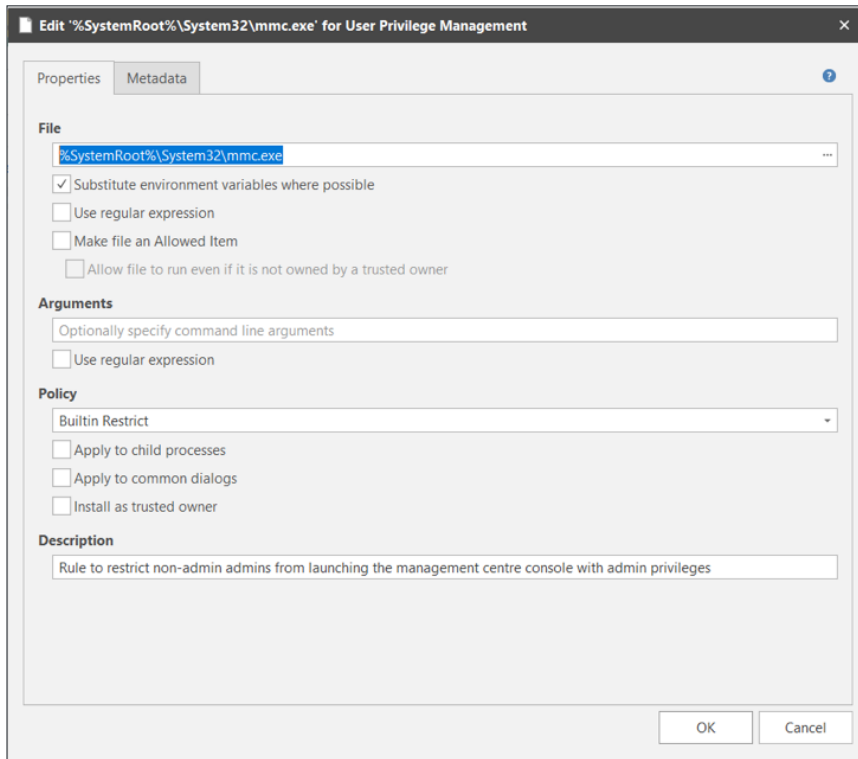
Edit '%SystemRoot%\System32\mmc.exe' for User Privilege Management

×

Properties

Metadata

?

File

%SystemRoot%\System32\mmc.exe

...

✓ Substitute environment variables where possible

Use regular expression

Make file an Allowed Item

Allow file to run even if it is not owned by a trusted owner

Arguments

Optionally specify command line arguments

Use regular expression

Policy

Builtin Restrict

Apply to child processes

Apply to common dialogs

Install as trusted owner

Description

Rule to restrict non-admin admins from launching the management centre console with admin privileges

OK

Cancel